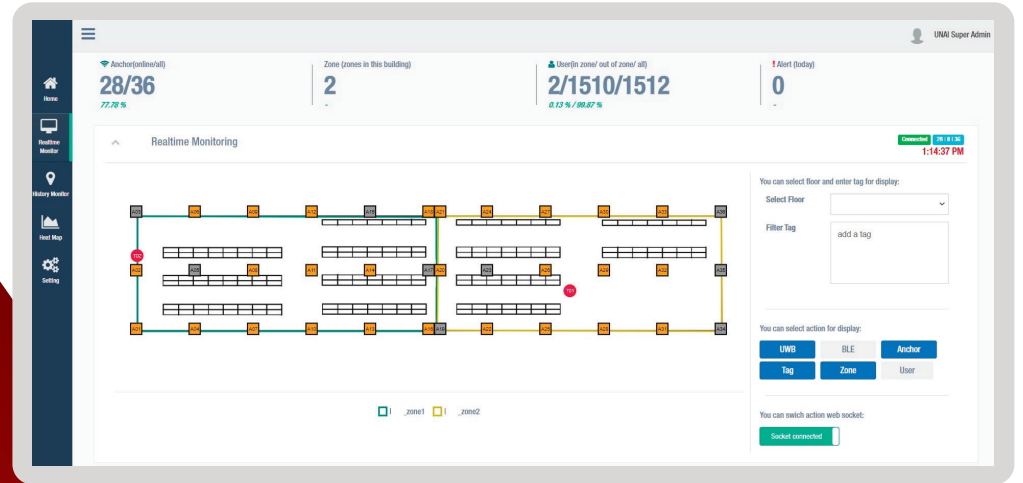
UNAI Super Admin

Home
Realtime Monitor
History Monitor
Heat Map
Setting

Anchor(online/all)
28/36
77.78 %

Zone (zones in this building)
2
-

User(in zone/ out of zone/ all)
2/1510/1512
0.13 % / 99.87 %

! Alert (today)
0
-

Realtime Monitoring

Connected 28 / 8 / 36
1:14:37 PM

A35 A06 A09 A12 A15 A18 A21 A24 A27 A30 A33 A36
T02
A02 A05 A08 A11 A14 A17 A20 A23 A26 A29 A32 A35
T01
A01 A04 A07 A10 A13 A16 A19 A22 A25 A28 A31 A34

I _zone1 I _zone2

You can select floor and enter tag for display:
Select Floor
Filter Tag
add a tag

You can select action for display:
UWB BLE Anchor
Tag Zone User

You can swich action web socket:
Socket connected